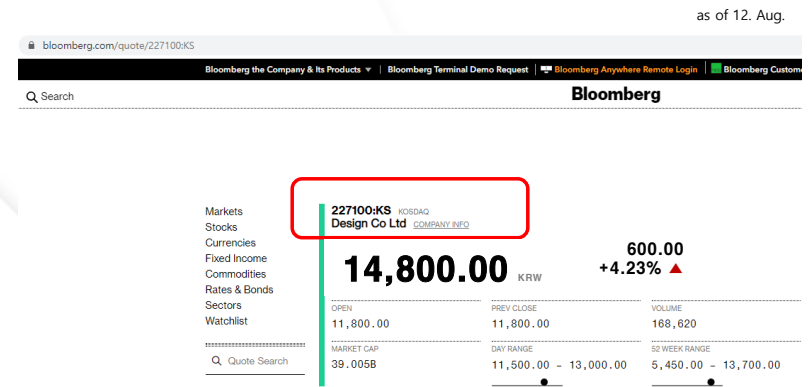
as of 12. Aug.

bloomberg.com/quote/227100:KS

Bloomberg the Company & Its Products ▾ | Bloomberg Terminal Demo Request | Bloomberg Anywhere Remote Login | Bloomberg Custom

Search

Bloomberg

Markets
Stocks
Currencies
Fixed Income
Commodities
Rates & Bonds
Sectors
Watchlist

Quote Search

227100:KS KOSDAQ
Design Co Ltd COMPANY INFO

14,800.00 KRW

600.00
+4.23%

| OPEN | PREV CLOSE | VOLUME |
|---|---|---|
| 11,800.00 | 11,800.00 | 168,620 |
| MARKET CAP | DAY RANGE | 52 WEEK RANGE |
| 39.005B | 11,500.00 - 13,000.00 | 5,450.00 - 13,700.00 |